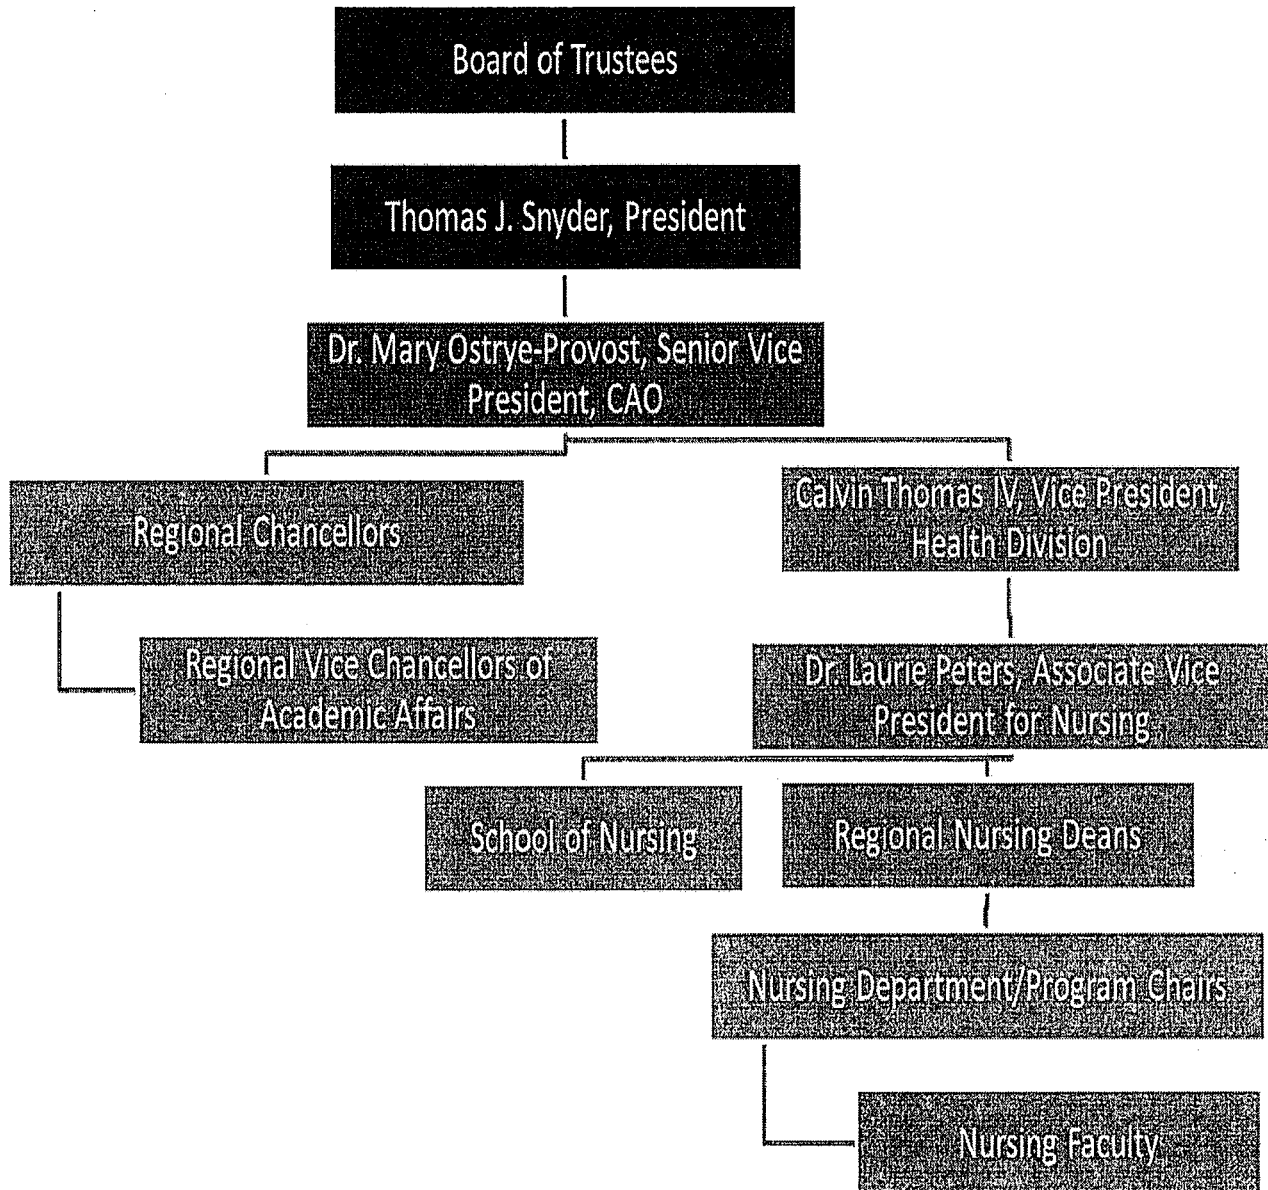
Board of Trustees

Thomas J. Snyder, President

Dr. Mary Ostrye-Provost, Senior Vice President, CAO

Regional Chancellors

Regional Vice Chancellors of Academic Affairs

Calvin Thomas IV, Vice President, Health Division

Dr. Laurie Peters, Associate Vice President for Nursing

School of Nursing

Regional Nursing Deans

Nursing Department/Program Chairs

Nursing Faculty